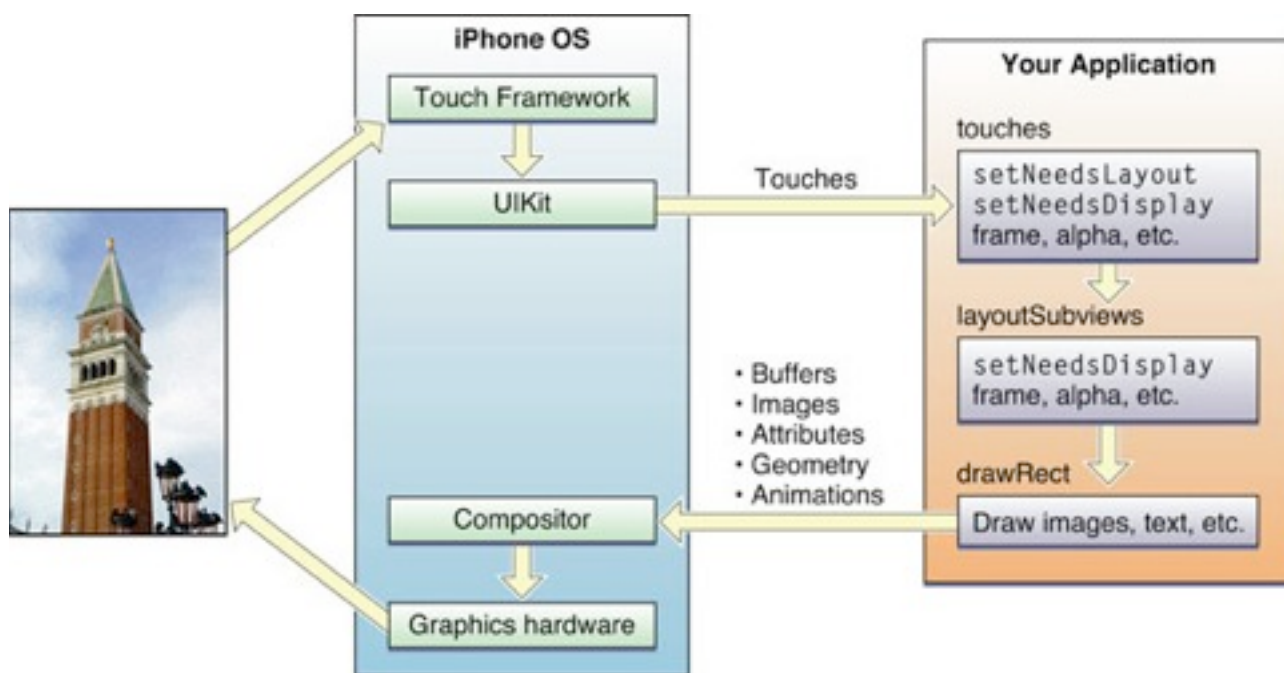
iPhone OS

Touch Framework

UIKit

Compositor

Graphics hardware

Touches

• Buffers
• Images
• Attributes
• Geometry
• Animations

Your Application

touches

setNeedsLayout
setNeedsDisplay
frame, alpha, etc.

layoutSubviews

setNeedsDisplay
frame, alpha, etc.

drawRect

Draw images, text, etc.